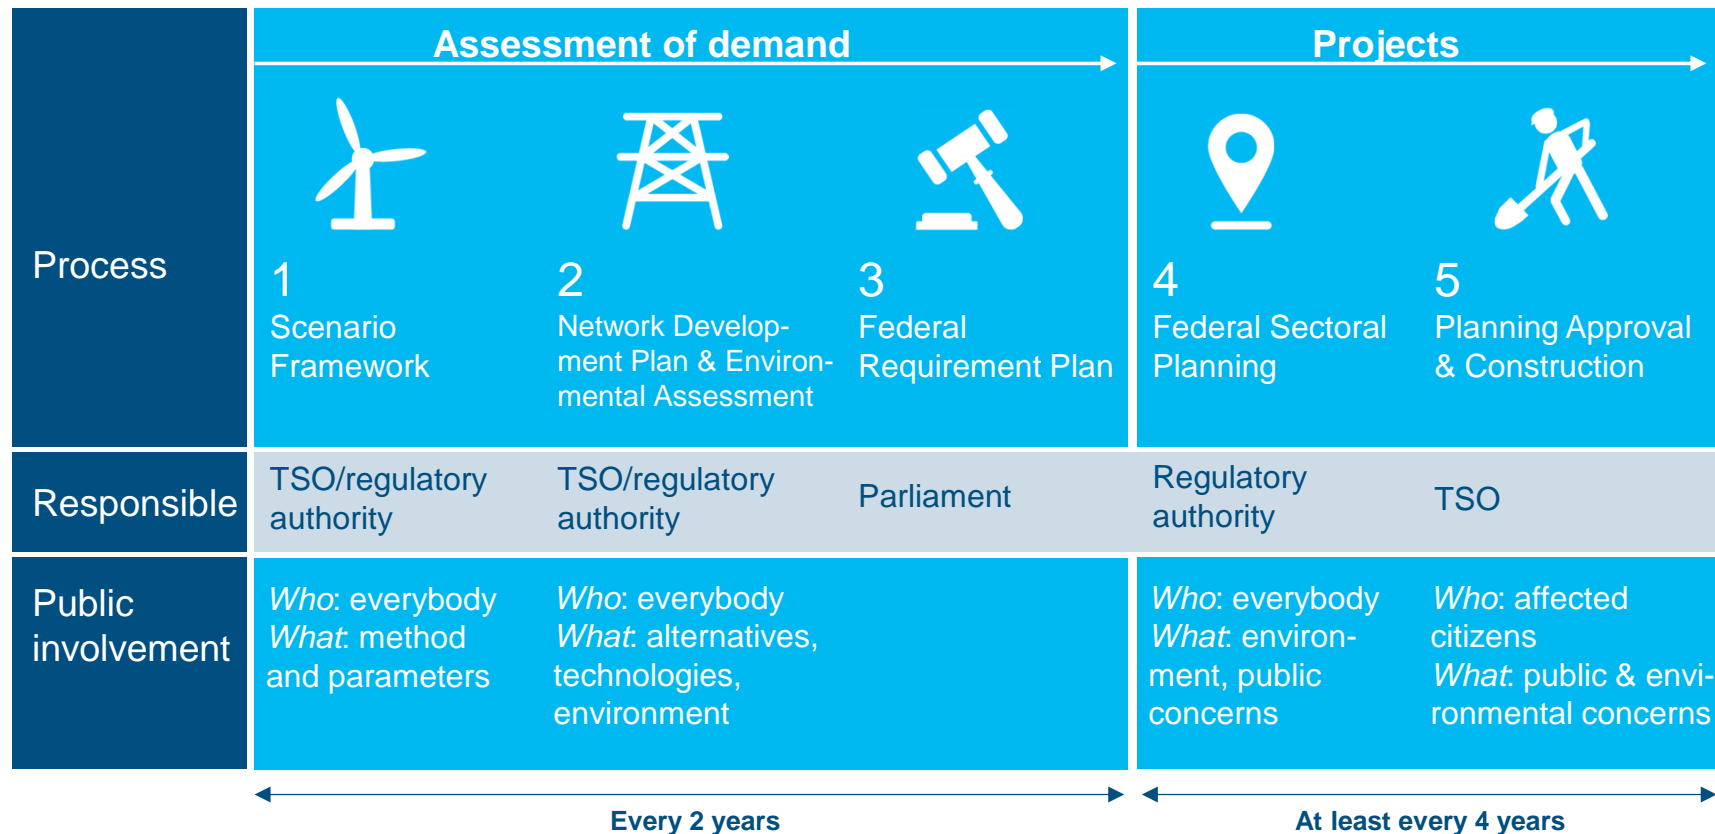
| | Assessment of demand | | | Projects | |
|---|---|---|---|---|---|
| Process | 1 Scenario Framework | 2 Network Development Plan & Environmental Assessment | 3 Federal Requirement Plan | 4 Federal Sectoral Planning | 5 Planning Approval & Construction |
| Responsible | TSO/regulatory authority | TSO/regulatory authority | Parliament | Regulatory authority | TSO |
| Public involvement | *Who*: everybody *What*: method and parameters | *Who*: everybody *What*: alternatives, technologies, environment | | *Who*: everybody *What*: environment, public concerns | *Who*: affected citizens *What*: public & environmental concerns |

Every 2 years

At least every 4 years